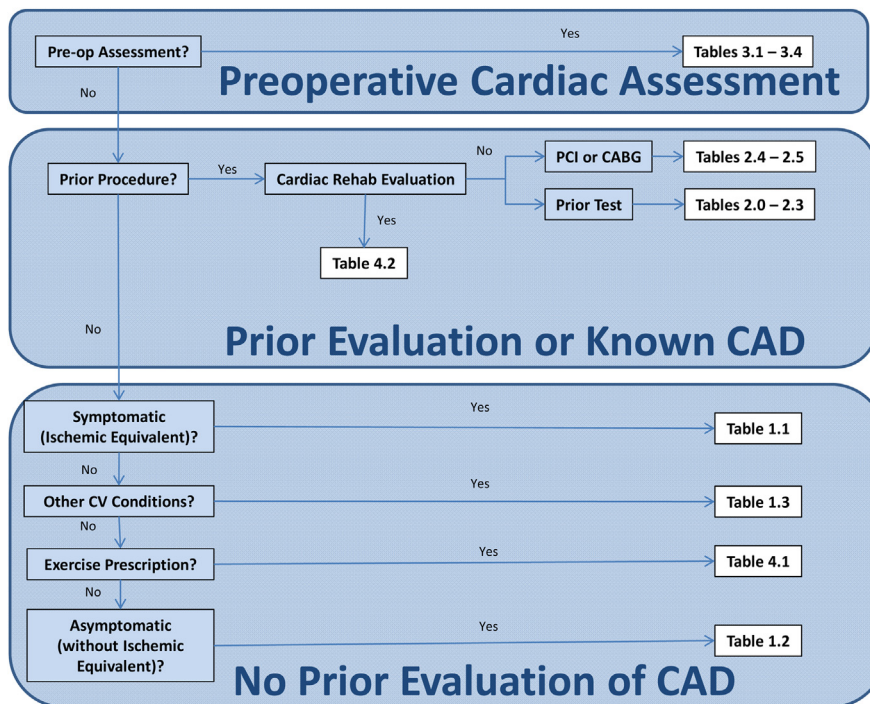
Pre-op Assessment?

Yes

Tables 3.1 – 3.4

Preoperative Cardiac Assessment

No

Prior Procedure?

Yes

Cardiac Rehab Evaluation

No

PCI or CABG

Tables 2.4 – 2.5

Prior Test

Tables 2.0 – 2.3

Yes

Table 4.2

No

Prior Evaluation or Known CAD

Symptomatic (Ischemic Equivalent)?

Yes

Table 1.1

No

Other CV Conditions?

Yes

Table 1.3

No

Exercise Prescription?

Yes

Table 4.1

No

Asymptomatic (without Ischemic Equivalent)?

Yes

Table 1.2

No Prior Evaluation of CAD